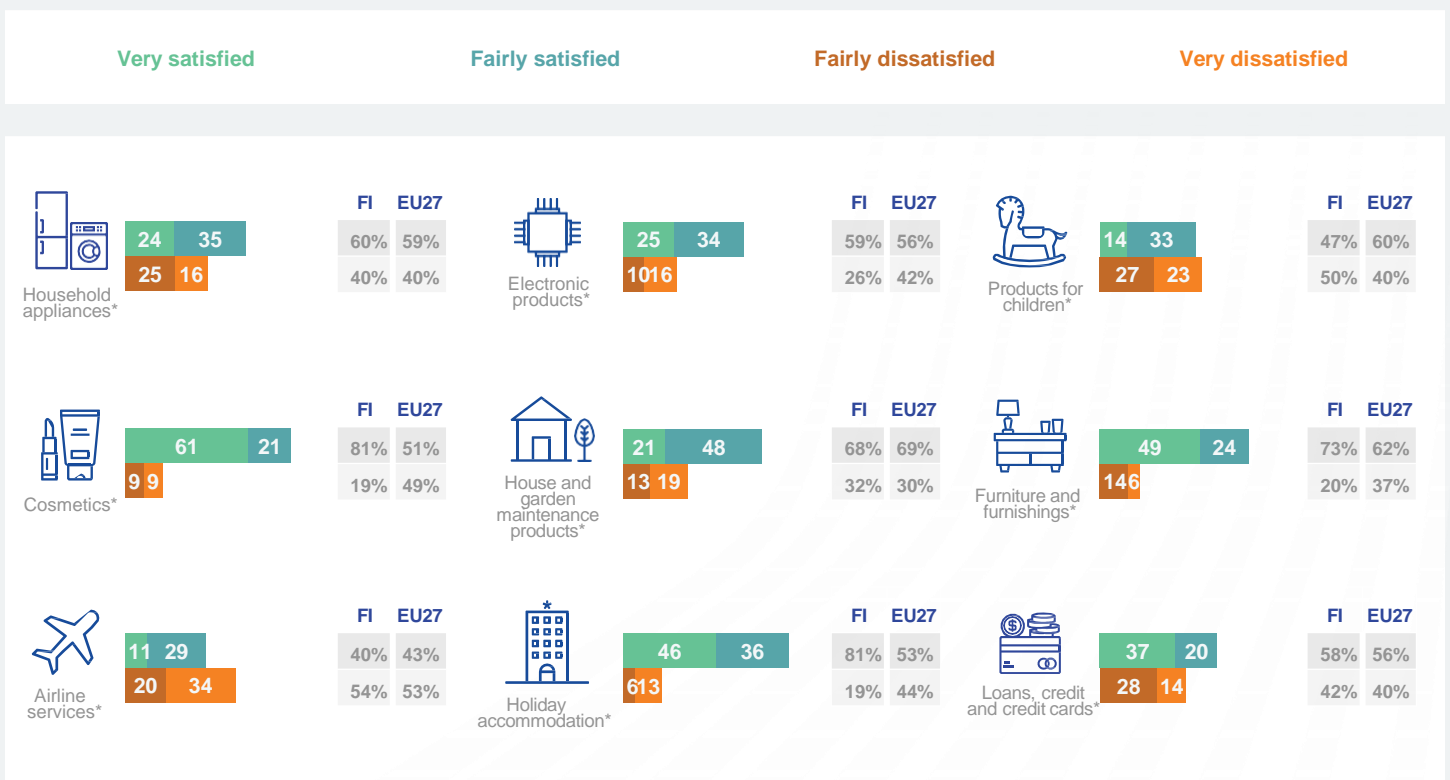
Very satisfied Fairly satisfied Fairly dissatisfied Very dissatisfied

Household appliances*
24 35
25 16

| FI | EU27 |
|---|---|
| 60% | 59% |
| 40% | 40% |

Electronic products*
25 34
10 16

| FI | EU27 |
|---|---|
| 59% | 56% |
| 26% | 42% |

Products for children*
14 33
27 23

| FI | EU27 |
|---|---|
| 47% | 60% |
| 50% | 40% |

Cosmetics*
61 21
9 9

| FI | EU27 |
|---|---|
| 81% | 51% |
| 19% | 49% |

House and garden maintenance products*
21 48
13 19

| FI | EU27 |
|---|---|
| 68% | 69% |
| 32% | 30% |

Furniture and furnishings*
49 24
14 6

| FI | EU27 |
|---|---|
| 73% | 62% |
| 20% | 37% |

Airline services*
11 29
20 34

| FI | EU27 |
|---|---|
| 40% | 43% |
| 54% | 53% |

Holiday accommodation*
46 36
6 13

| FI | EU27 |
|---|---|
| 81% | 53% |
| 19% | 44% |

Loans, credit and credit cards*
37 20
28 14

| FI | EU27 |
|---|---|
| 58% | 56% |
| 42% | 40% |